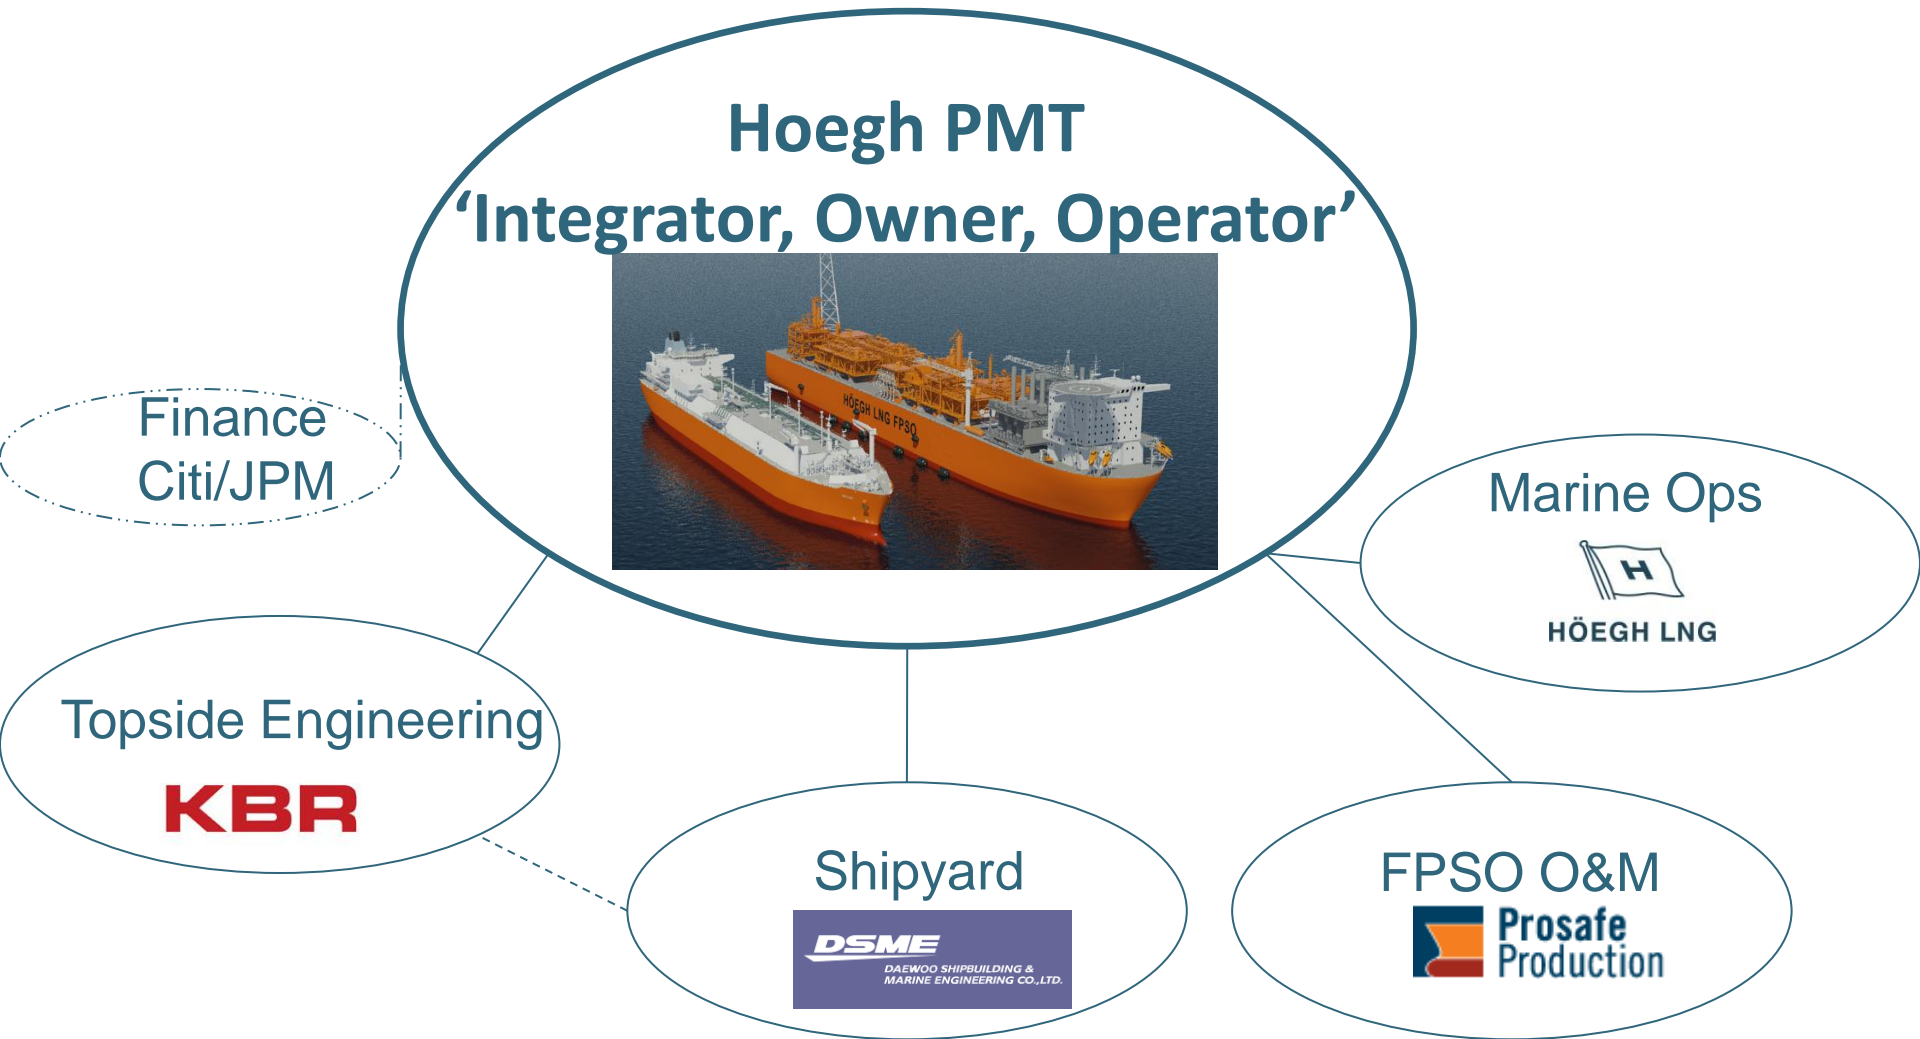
Hoegh PMT
‘Integrator, Owner, Operator’

HÖEGH LNG FPSO

Finance
Citi/JPM

Marine Ops
H
HÖEGH LNG

Topside Engineering
KBR

Shipyard
DSME
DAEWOO SHIPBUILDING & MARINE ENGINEERING CO.,LTD.

FPSO O&M
Prosafe Production